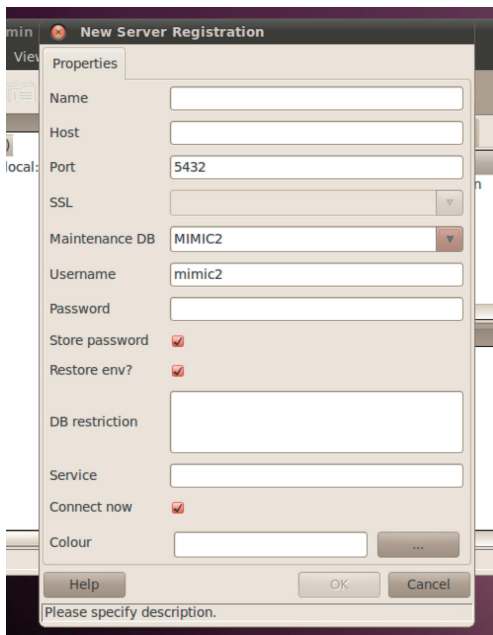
min
Viev
local:
n
New Server Registration
Properties
Name
Host
Port 5432
SSL
Maintenance DB MIMIC2
Username mimic2
Password
Store password
Restore env?
DB restriction
Service
Connect now
Colour ...
Help
OK
Cancel
Please specify description.